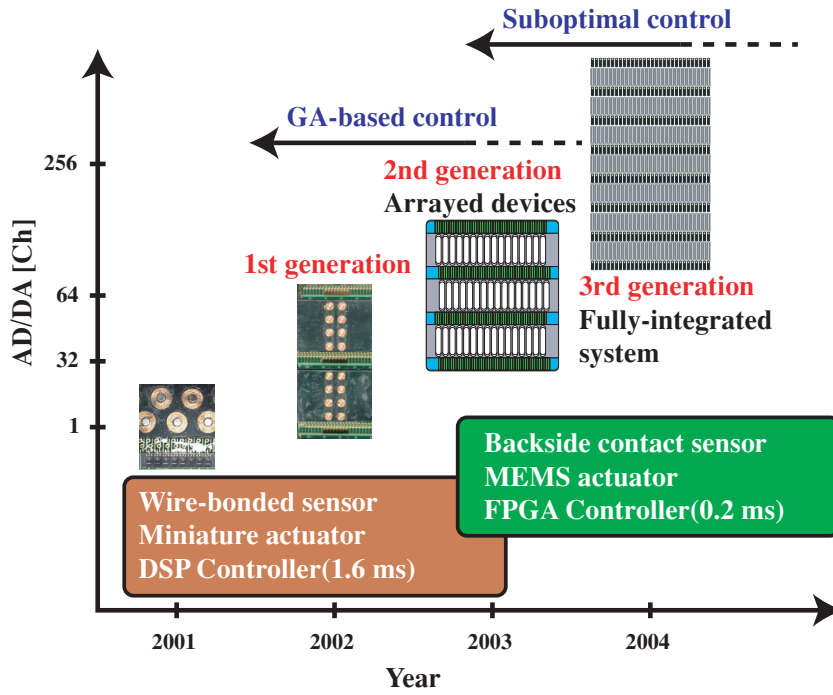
Suboptimal control

GA-based control

256

2nd generation
Arrayed devices

AD/DA [Ch]

1st generation

64

3rd generation
Fully-integrated system

32

1

Backside contact sensor
MEMS actuator
FPGA Controller(0.2 ms)

Wire-bonded sensor
Miniature actuator
DSP Controller(1.6 ms)

2001 2002 2003 2004

Year